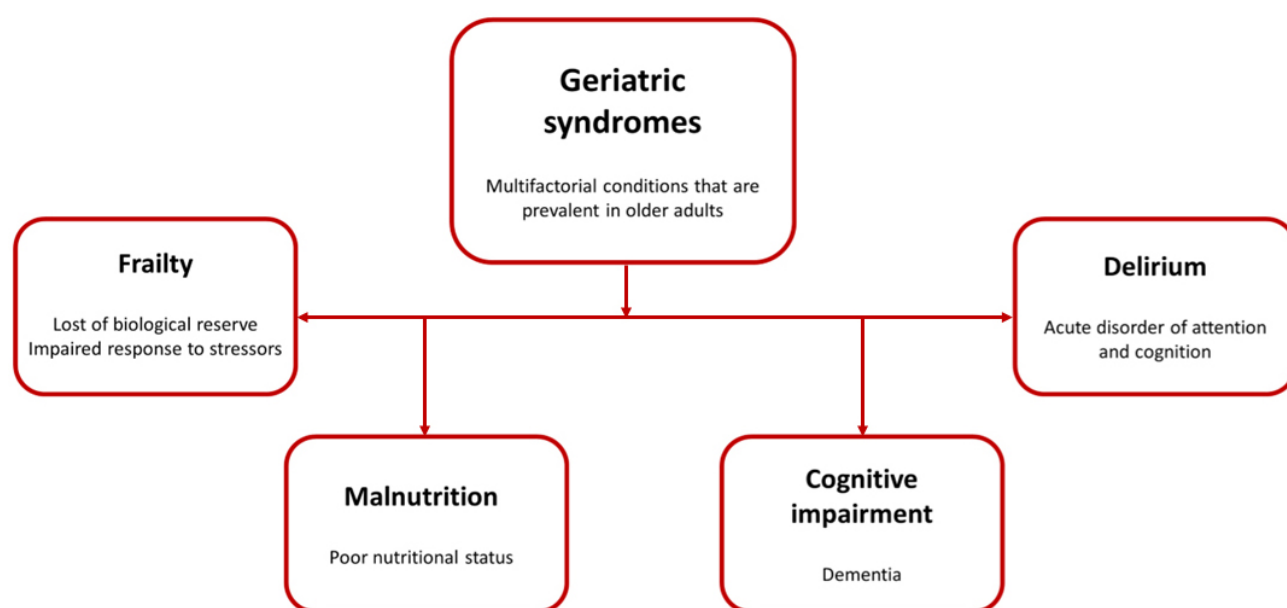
Geriatric syndromes

Multifactorial conditions that are prevalent in older adults

Frailty

Lost of biological reserve
Impaired response to stressors

Delirium

Acute disorder of attention and cognition

Malnutrition

Poor nutritional status

Cognitive impairment

Dementia